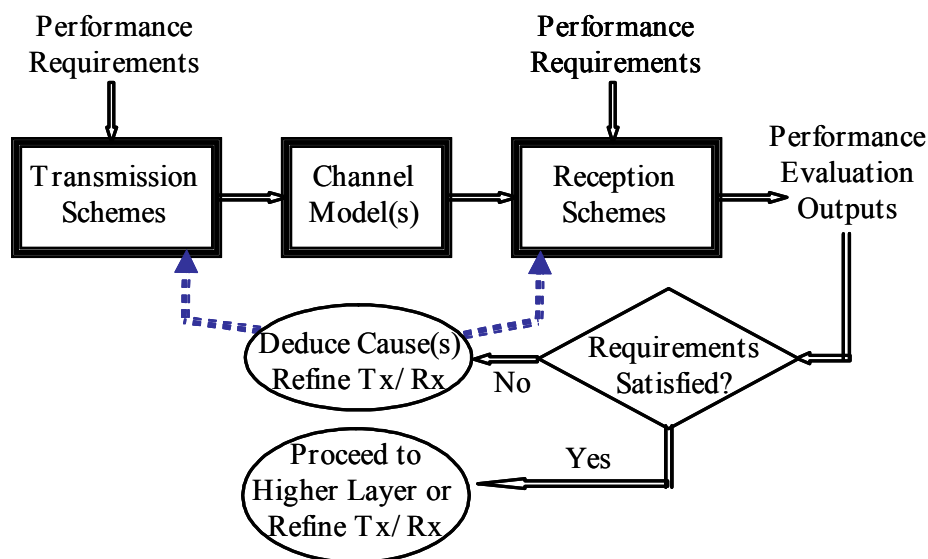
Performance Requirements

Performance Requirements

Transmission Schemes

Channel Model(s)

Reception Schemes

Performance Evaluation Outputs

Deduce Cause(s) Refine Tx/ Rx

No

Requirements Satisfied?

Yes

Proceed to Higher Layer or Refine Tx/ Rx